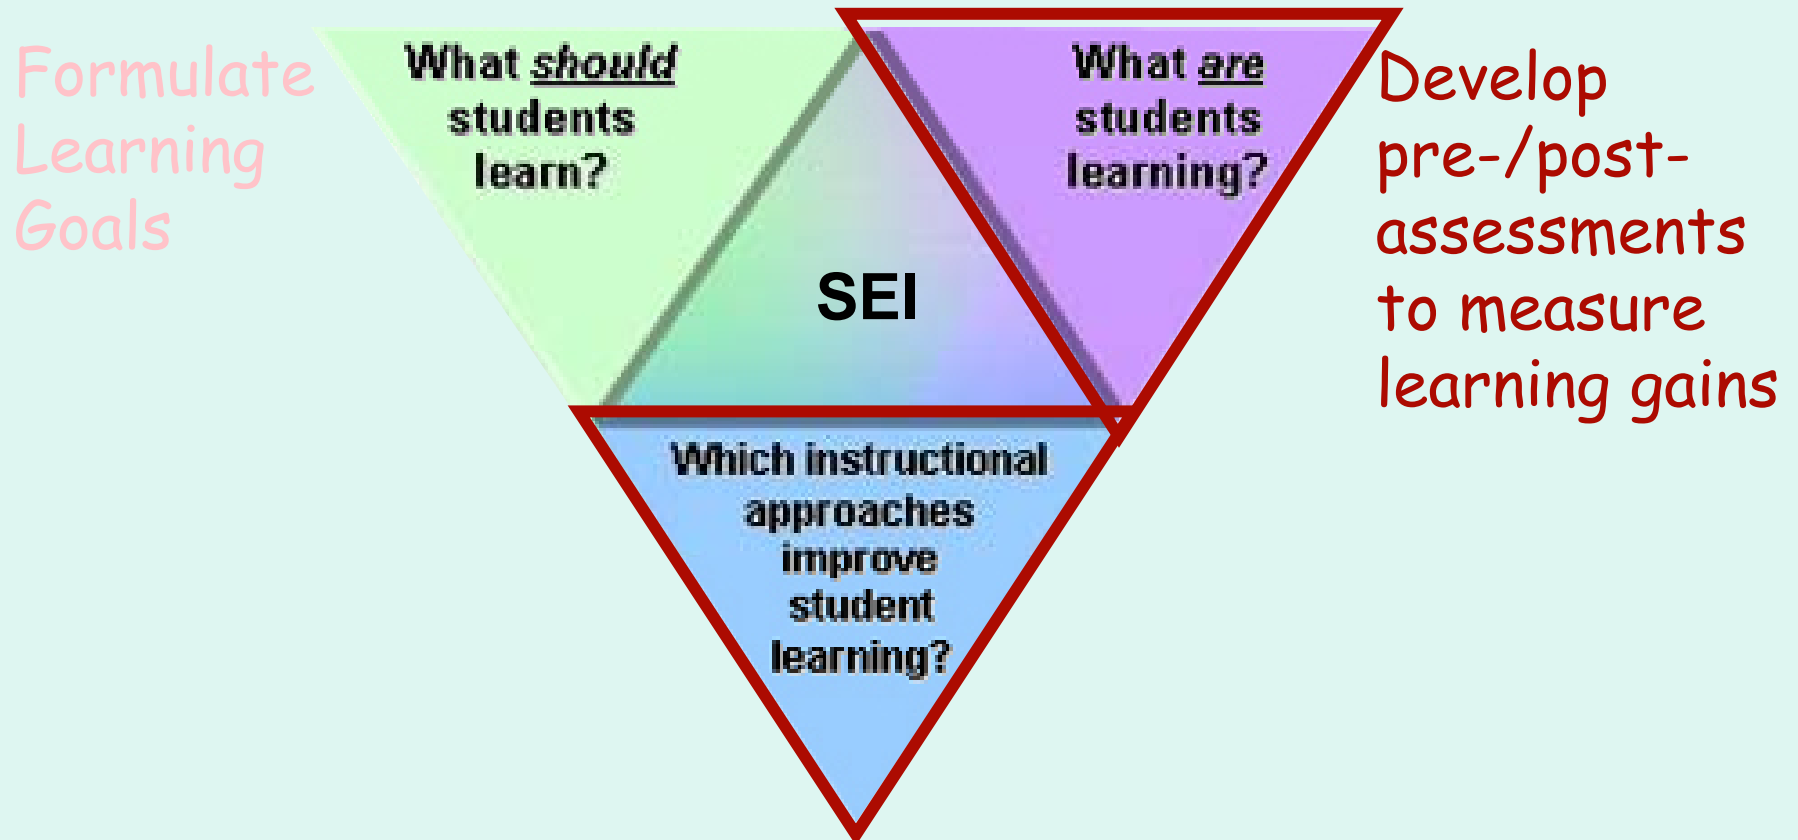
Formulate Learning Goals

What *should* students learn?

What *are* students learning?

Develop pre-/post-assessments to measure learning gains

SEI

Which instructional approaches improve student learning?